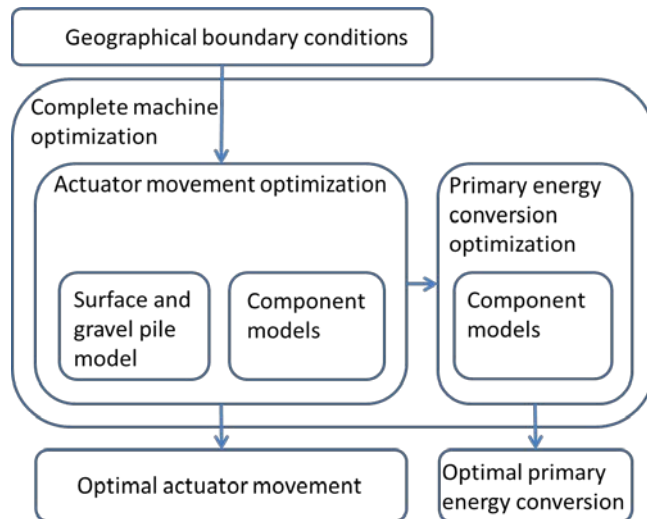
Geographical boundary conditions

Complete machine optimization

Actuator movement optimization

Surface and gravel pile model

Component models

Primary energy conversion optimization

Component models

Optimal actuator movement

Optimal primary energy conversion